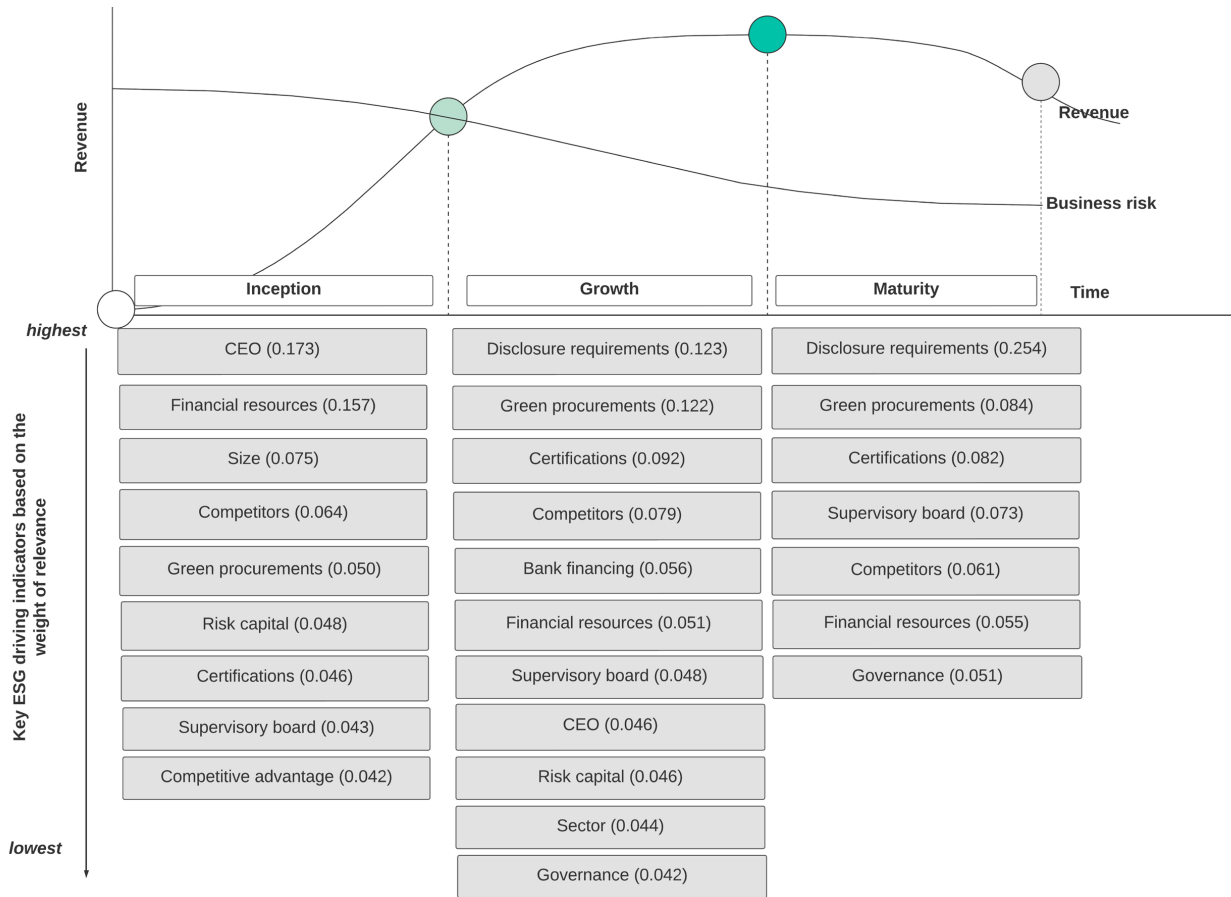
Revenue

Revenue

Business risk

Inception

Growth

Maturity

Time

highest

Key ESG driving indicators based on the weight of relevance

lowest

CEO (0.173)

Financial resources (0.157)

Size (0.075)

Competitors (0.064)

Green procurements (0.050)

Risk capital (0.048)

Certifications (0.046)

Supervisory board (0.043)

Competitive advantage (0.042)

Disclosure requirements (0.123)

Green procurements (0.122)

Certifications (0.092)

Competitors (0.079)

Bank financing (0.056)

Financial resources (0.051)

Supervisory board (0.048)

CEO (0.046)

Risk capital (0.046)

Sector (0.044)

Governance (0.042)

Disclosure requirements (0.254)

Green procurements (0.084)

Certifications (0.082)

Supervisory board (0.073)

Competitors (0.061)

Financial resources (0.055)

Governance (0.051)